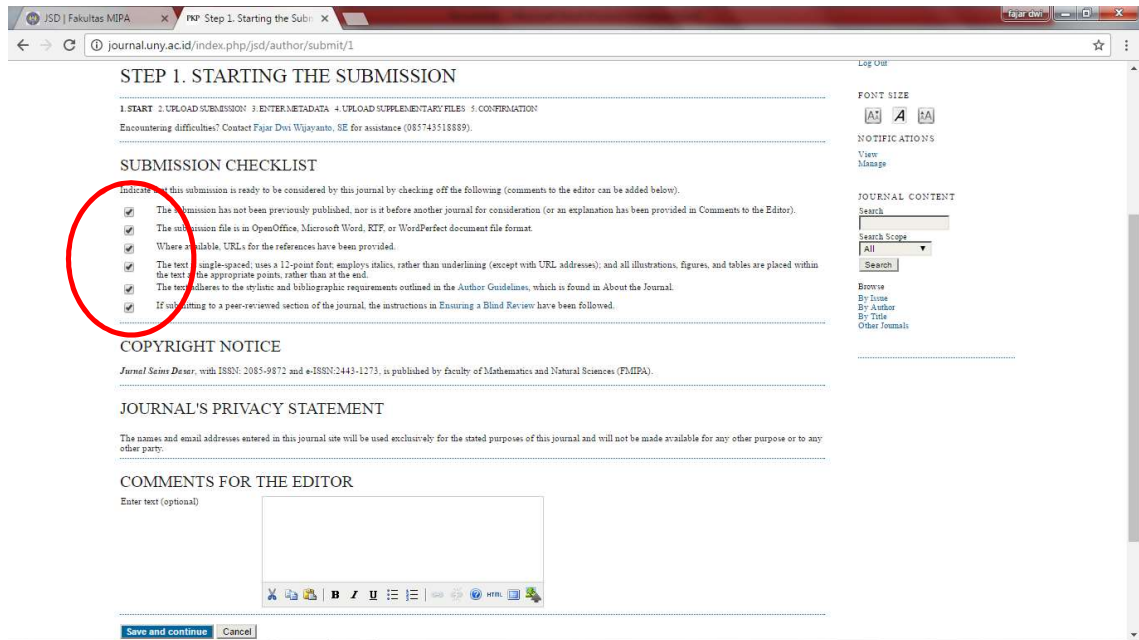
JSD | Fakultas MIPA ×
PKP Step 1. Starting the Subm ×
fajar dwi
journal.uny.ac.id/index.php/jsd/author/submit/1

STEP 1. STARTING THE SUBMISSION

1. START 2. UPLOAD SUBMISSION 3. ENTER METADATA 4. UPLOAD SUPPLEMENTARY FILES 5. CONFIRMATION

Encountering difficulties? Contact Fajar Dwi Wijayanto, SE for assistance (085743518889).

SUBMISSION CHECKLIST

Indicate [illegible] this submission is ready to be considered by this journal by checking off the following (comments to the editor can be added below).

The s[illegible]mission has not been previously published, nor is it before another journal for consideration (or an explanation has been provided in Comments to the Editor).

The sub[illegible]ission file is in OpenOffice, Microsoft Word, RTF, or WordPerfect document file format.

Where a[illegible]ailable, URLs for the references have been provided.

The text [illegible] single-spaced; uses a 12-point font; employs italics, rather than underlining (except with URL addresses); and all illustrations, figures, and tables are placed within the text a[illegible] the appropriate points, rather than at the end.

The text adheres to the stylistic and bibliographic requirements outlined in the Author Guidelines, which is found in About the Journal.

If sub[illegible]itting to a peer-reviewed section of the journal, the instructions in Ensuring a Blind Review have been followed.

COPYRIGHT NOTICE

Jurnal Sains Dasar, with ISSN: 2085-9872 and e-ISSN:2443-1273, is published by faculty of Mathematics and Natural Sciences (FMIPA).

JOURNAL'S PRIVACY STATEMENT

The names and email addresses entered in this journal site will be used exclusively for the stated purposes of this journal and will not be made available for any other purpose or to any other party.

COMMENTS FOR THE EDITOR

Enter text (optional)

Save and continue Cancel

Log Out

FONT SIZE

NOTIFICATIONS
View
Manage

JOURNAL CONTENT
Search
Search Scope
All
Search

Browse
By Issue
By Author
By Title
Other Journals